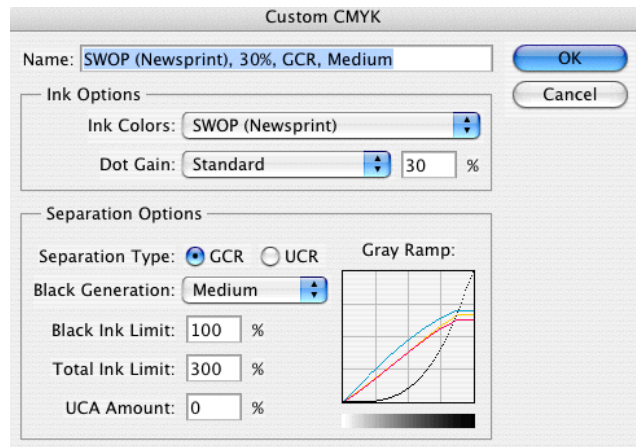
Custom CMYK

Name: SWOP (Newsprint), 30%, GCR, Medium

OK

Cancel

Ink Options

Ink Colors: SWOP (Newsprint)

Dot Gain: Standard 30 %

Separation Options

Separation Type: GCR UCR

Gray Ramp:

Black Generation: Medium

Black Ink Limit: 100 %

Total Ink Limit: 300 %

UCA Amount: 0 %